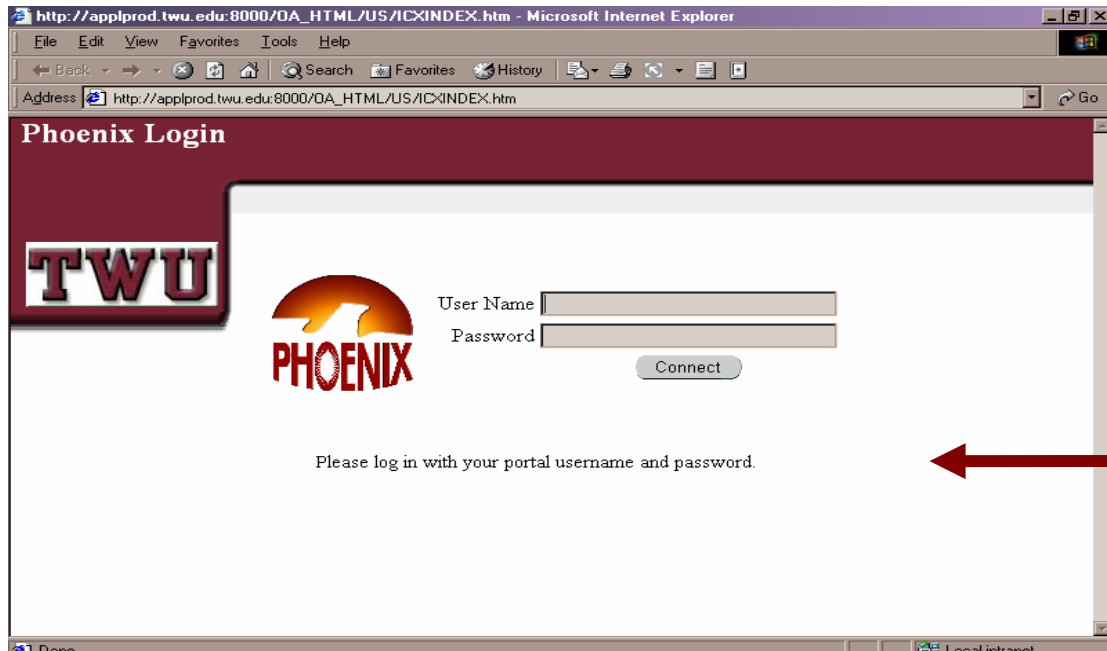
http://applprod.twu.edu:8000/OA_HTML/US/ICXINDEX.htm - Microsoft Internet Explorer

File Edit View Favorites Tools Help

Back Search Favorites History

Address http://applprod.twu.edu:8000/OA_HTML/US/ICXINDEX.htm Go

Phoenix Login

TWU

PHOENIX

User Name

Password

Connect

Please log in with your portal username and password.

Done

Local intranet